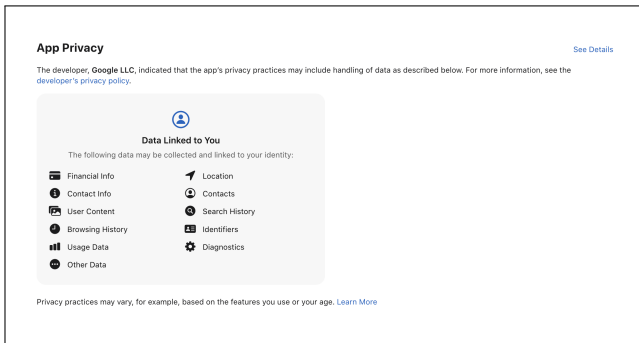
App Privacy

See Details

The developer, Google LLC, indicated that the app's privacy practices may include handling of data as described below. For more information, see the developer's privacy policy.

Data Linked to You

The following data may be collected and linked to your identity:

Financial Info
Contact Info
User Content
Browsing History
Usage Data
Other Data

Location
Contacts
Search History
Identifiers
Diagnostics

Privacy practices may vary, for example, based on the features you use or your age. Learn More